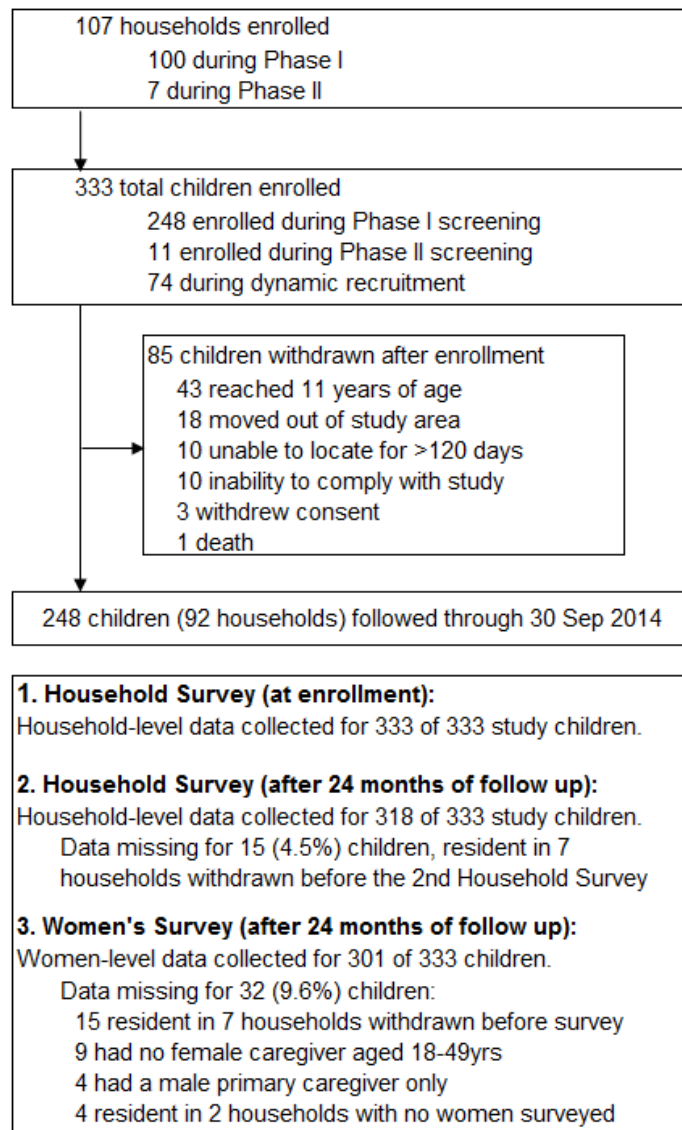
107 households enrolled
100 during Phase I
7 during Phase II

333 total children enrolled
248 enrolled during Phase I screening
11 enrolled during Phase II screening
74 during dynamic recruitment

85 children withdrawn after enrollment
43 reached 11 years of age
18 moved out of study area
10 unable to locate for >120 days
10 inability to comply with study
3 withdrew consent
1 death

248 children (92 households) followed through 30 Sep 2014

1. Household Survey (at enrollment):
Household-level data collected for 333 of 333 study children.

2. Household Survey (after 24 months of follow up):
Household-level data collected for 318 of 333 study children.
Data missing for 15 (4.5%) children, resident in 7 households withdrawn before the 2nd Household Survey

3. Women's Survey (after 24 months of follow up):
Women-level data collected for 301 of 333 children.
Data missing for 32 (9.6%) children:
15 resident in 7 households withdrawn before survey
9 had no female caregiver aged 18-49yrs
4 had a male primary caregiver only
4 resident in 2 households with no women surveyed